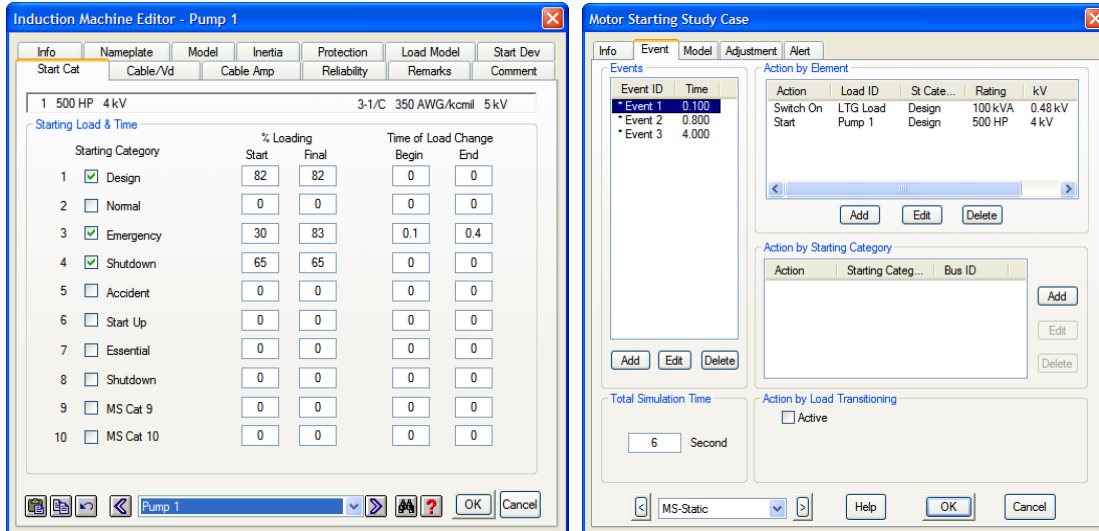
Induction Machine Editor - Pump 1

Info | Nameplate | Model | Inertia | Protection | Load Model | Start Dev
Start Cat | Cable/Vd | Cable Amp | Reliability | Remarks | Comment

1 500 HP 4 kV    3-1/C 350 AWG/kcmil 5 kV

Starting Load & Time

| | Starting Category | % Loading Start | Final | Time of Load Change Begin | End |
|---|---|---|---|---|---|
| 1 | Design | 82 | 82 | 0 | 0 |
| 2 | Normal | 0 | 0 | 0 | 0 |
| 3 | Emergency | 30 | 83 | 0.1 | 0.4 |
| 4 | Shutdown | 65 | 65 | 0 | 0 |
| 5 | Accident | 0 | 0 | 0 | 0 |
| 6 | Start Up | 0 | 0 | 0 | 0 |
| 7 | Essential | 0 | 0 | 0 | 0 |
| 8 | Shutdown | 0 | 0 | 0 | 0 |
| 9 | MS Cat 9 | 0 | 0 | 0 | 0 |
| 10 | MS Cat 10 | 0 | 0 | 0 | 0 |

Pump 1
OK  Cancel

Motor Starting Study Case

Info | Event | Model | Adjustment | Alert

Events

| Event ID | Time |
|---|---|
| * Event 1 | 0.100 |
| * Event 2 | 0.800 |
| * Event 3 | 4.000 |

Add  Edit  Delete

Action by Element

| Action | Load ID | St Cate... | Rating | kV |
|---|---|---|---|---|
| Switch On | LTG Load | Design | 100 kVA | 0.48 kV |
| Start | Pump 1 | Design | 500 HP | 4 kV |

Add  Edit  Delete

Action by Starting Category

| Action | Starting Categ... | Bus ID |
|---|---|---|

Add  Edit  Delete

Total Simulation Time
6  Second

Action by Load Transitioning
Active

MS-Static
Help  OK  Cancel